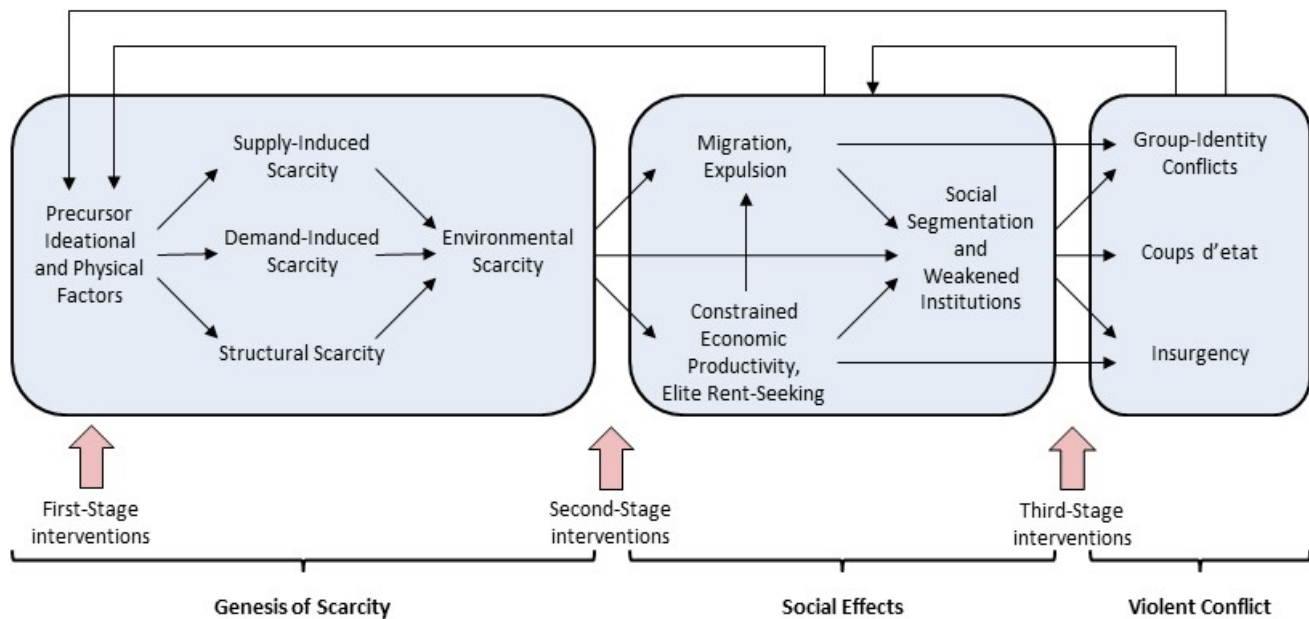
Precursor Ideational and Physical Factors

Supply-Induced Scarcity

Demand-Induced Scarcity

Structural Scarcity

Environmental Scarcity

Migration, Expulsion

Constrained Economic Productivity, Elite Rent-Seeking

Social Segmentation and Weakened Institutions

Group-Identity Conflicts

Coups d'etat

Insurgency

First-Stage interventions

Second-Stage interventions

Third-Stage interventions

Genesis of Scarcity

Social Effects

Violent Conflict